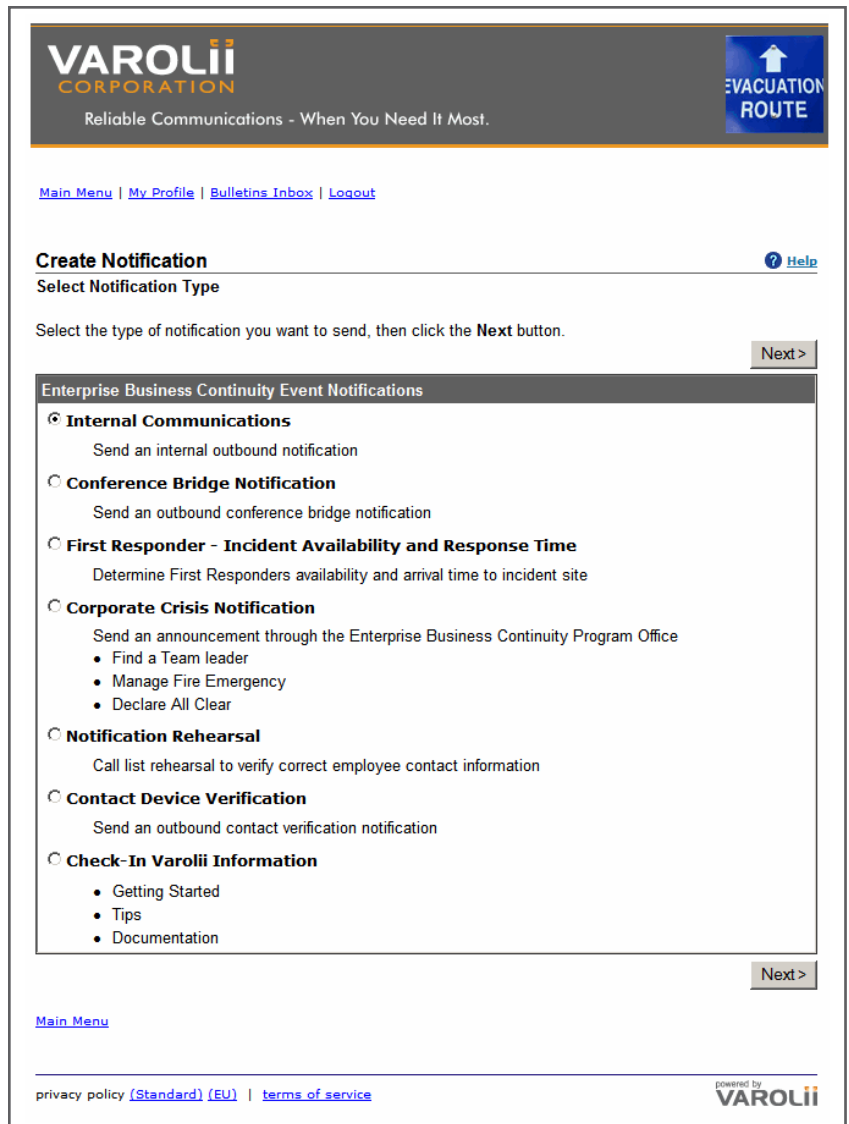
VAROLii
CORPORATION
Reliable Communications - When You Need It Most.

EVACUATION ROUTE

Main Menu | My Profile | Bulletins Inbox | Logout

Create Notification

Help

Select Notification Type

Select the type of notification you want to send, then click the **Next** button.

Next >

Enterprise Business Continuity Event Notifications

Internal Communications

Send an internal outbound notification

Conference Bridge Notification

Send an outbound conference bridge notification

First Responder - Incident Availability and Response Time

Determine First Responders availability and arrival time to incident site

Corporate Crisis Notification

Send an announcement through the Enterprise Business Continuity Program Office
- Find a Team leader
- Manage Fire Emergency
- Declare All Clear

Notification Rehearsal

Call list rehearsal to verify correct employee contact information

Contact Device Verification

Send an outbound contact verification notification

Check-In Varolii Information

- Getting Started
- Tips
- Documentation

Next >

Main Menu

privacy policy (Standard) (EU) | terms of service

powered by VAROLii